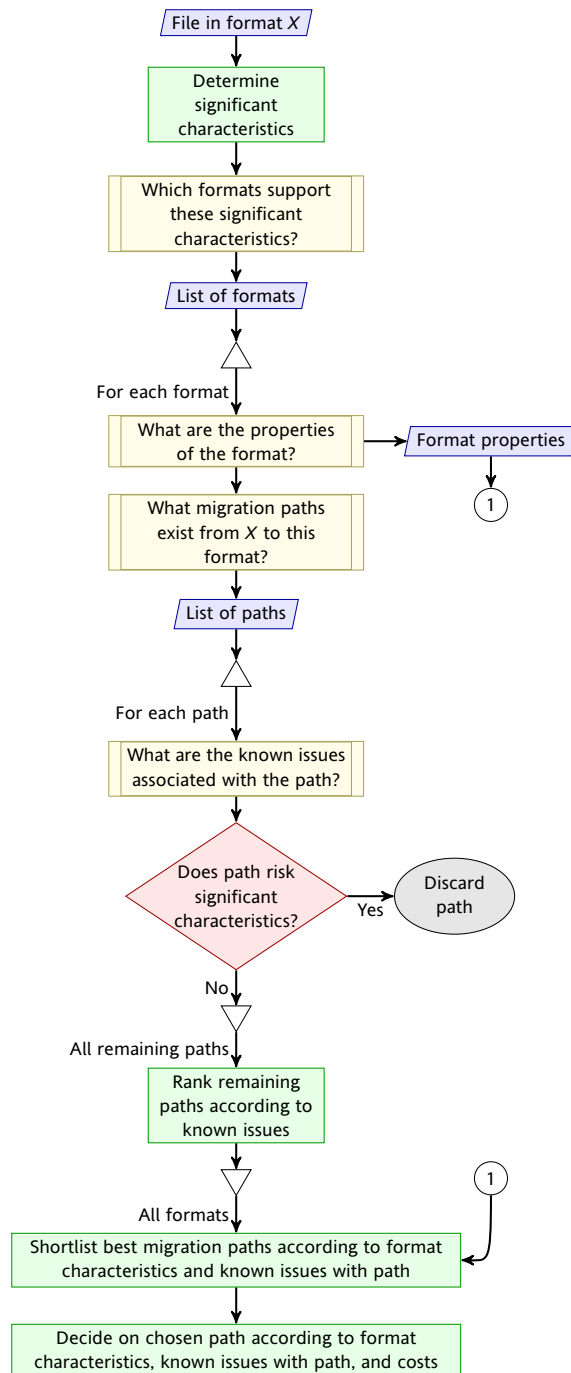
File in format $X$

Determine significant characteristics

Which formats support these significant characteristics?

List of formats

For each format

What are the properties of the format?

Format properties

1

What migration paths exist from $X$ to this format?

List of paths

For each path

What are the known issues associated with the path?

Does path risk significant characteristics?

Yes

Discard path

No

All remaining paths

Rank remaining paths according to known issues

1

All formats

Shortlist best migration paths according to format characteristics and known issues with path

Decide on chosen path according to format characteristics, known issues with path, and costs